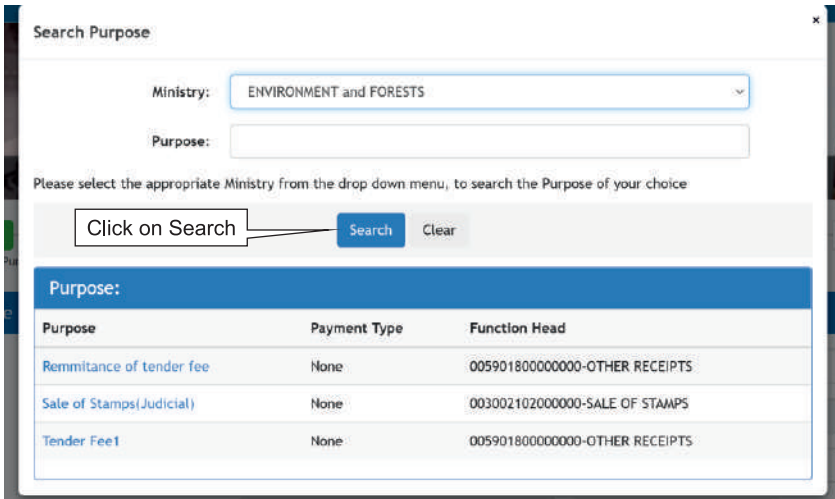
Search Purpose

×

Ministry: ENVIRONMENT and FORESTS

Purpose:

Please select the appropriate Ministry from the drop down menu, to search the Purpose of your choice

Click on Search

Search Clear

Purpose:

| Purpose | Payment Type | Function Head |
|---|---|---|
| Remmitance of tender fee | None | 005901800000000-OTHER RECEIPTS |
| Sale of Stamps(Judicial) | None | 003002102000000-SALE OF STAMPS |
| Tender Fee1 | None | 005901800000000-OTHER RECEIPTS |